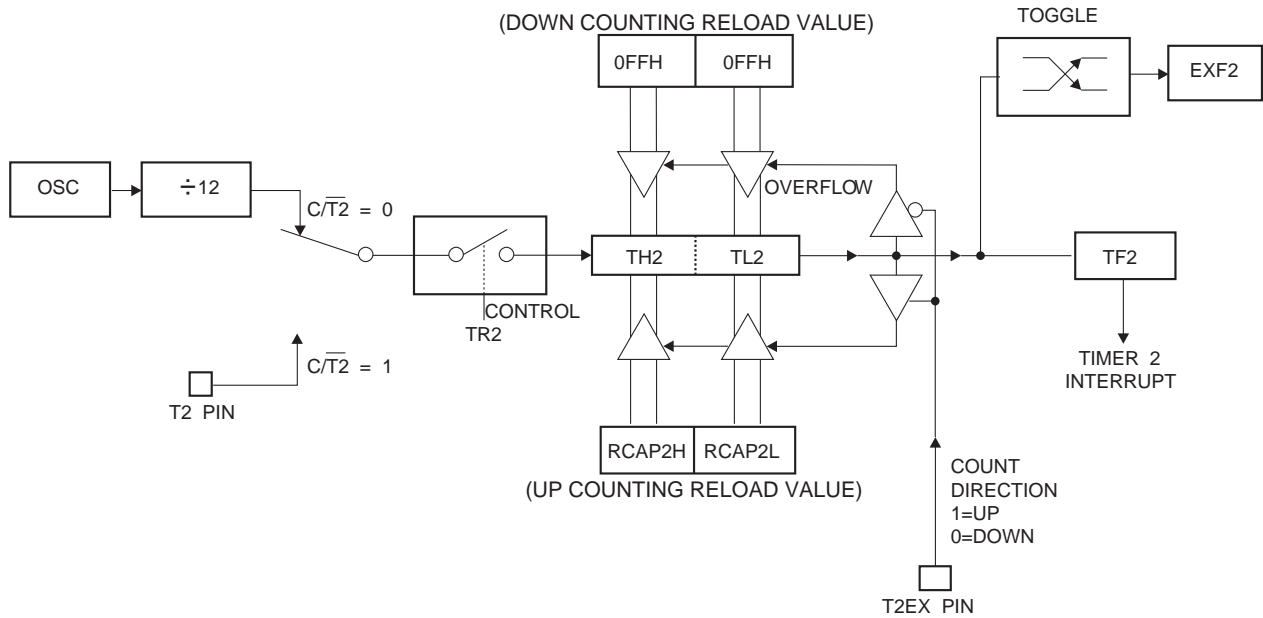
(DOWN COUNTING RELOAD VALUE)

0FFH

0FFH

TOGGLE

EXF2

OSC

÷12

$C/\overline{T2} = 0$

OVERFLOW

TH2

TL2

TF2

CONTROL

TR2

$C/\overline{T2} = 1$

TIMER 2 INTERRUPT

T2 PIN

RCAP2H

RCAP2L

(UP COUNTING RELOAD VALUE)

COUNT DIRECTION 1=UP 0=DOWN

T2EX PIN